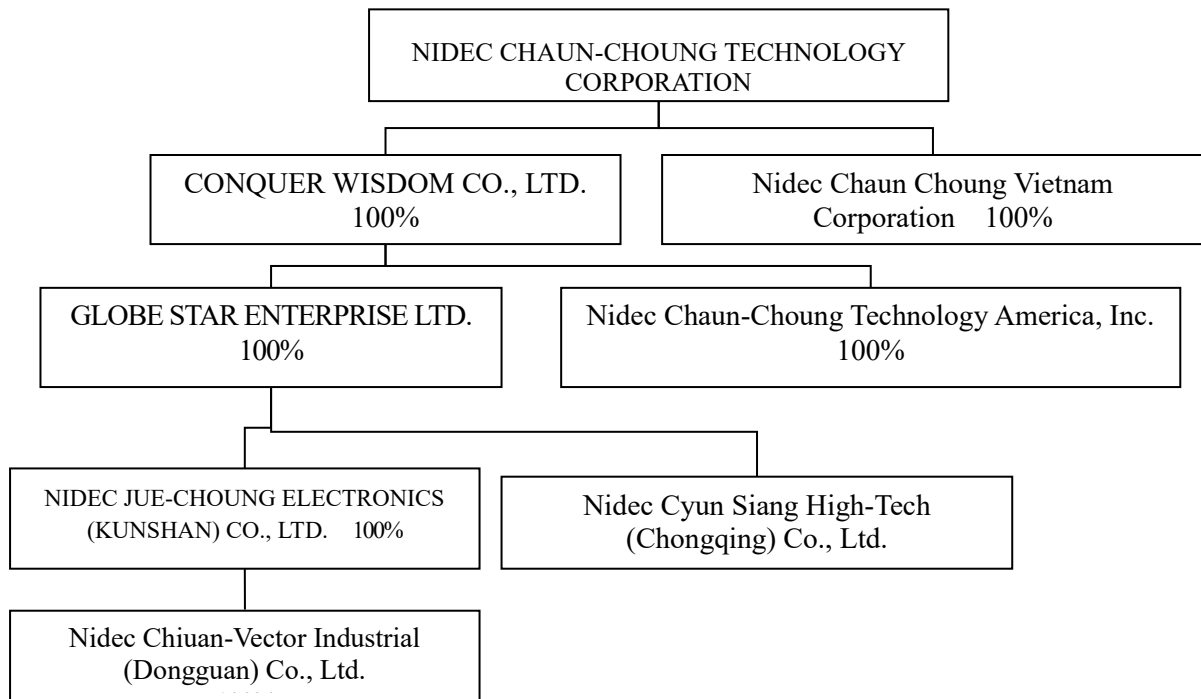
NIDEC CHAUN-CHOUNG TECHNOLOGY CORPORATION

CONQUER WISDOM CO., LTD.
100%

Nidec Chaun Choung Vietnam Corporation 100%

GLOBE STAR ENTERPRISE LTD.
100%

Nidec Chaun-Choung Technology America, Inc.
100%

NIDEC JUE-CHOUNG ELECTRONICS (KUNSHAN) CO., LTD. 100%

Nidec Cyun Siang High-Tech (Chongqing) Co., Ltd.

Nidec Chiuan-Vector Industrial (Dongguan) Co., Ltd.
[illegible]